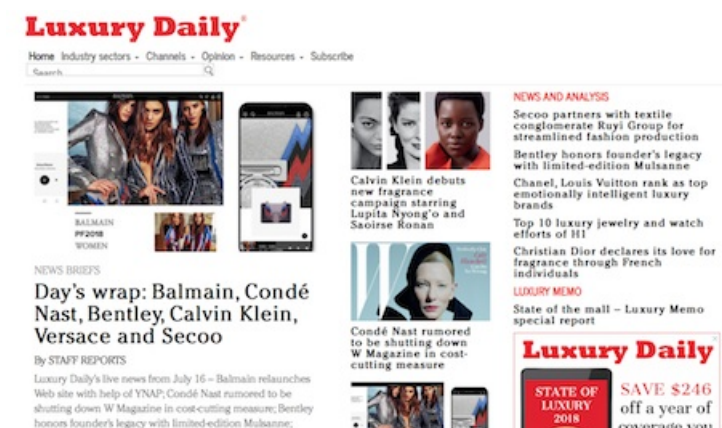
Luxury Daily®

Home Industry sectors Channels Opinion Resources Subscribe

Search

BALMAIN

BALMAIN
PF2018
WOMEN

NEWS BRIEFS

Day's wrap: Balmain, Condé Nast, Bentley, Calvin Klein, Versace and Secoo

By STAFF REPORTS

Luxury Daily's live news from July 16 – Balmain relaunches Web site with help of YNAP; Condé Nast rumored to be shutting down W Magazine in cost-cutting measure; Bentley honors founder's legacy with limited-edition Mulsanne;

Calvin Klein debuts new fragrance campaign starring Lupita Nyong'o and Saoirse Ronan

W

Condé Nast rumored to be shutting down W Magazine in cost-cutting measure

NEWS AND ANALYSIS

Secoo partners with textile conglomerate Ruyi Group for streamlined fashion production

Bentley honors founder's legacy with limited-edition Mulsanne

Chanel, Louis Vuitton rank as top emotionally intelligent luxury brands

Top 10 luxury jewelry and watch efforts of H1

Christian Dior declares its love for fragrance through French individuals

LUXURY MEMO

State of the mall – Luxury Memo special report

Luxury Daily

STATE OF LUXURY 2018

SAVE $246 off a year of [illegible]